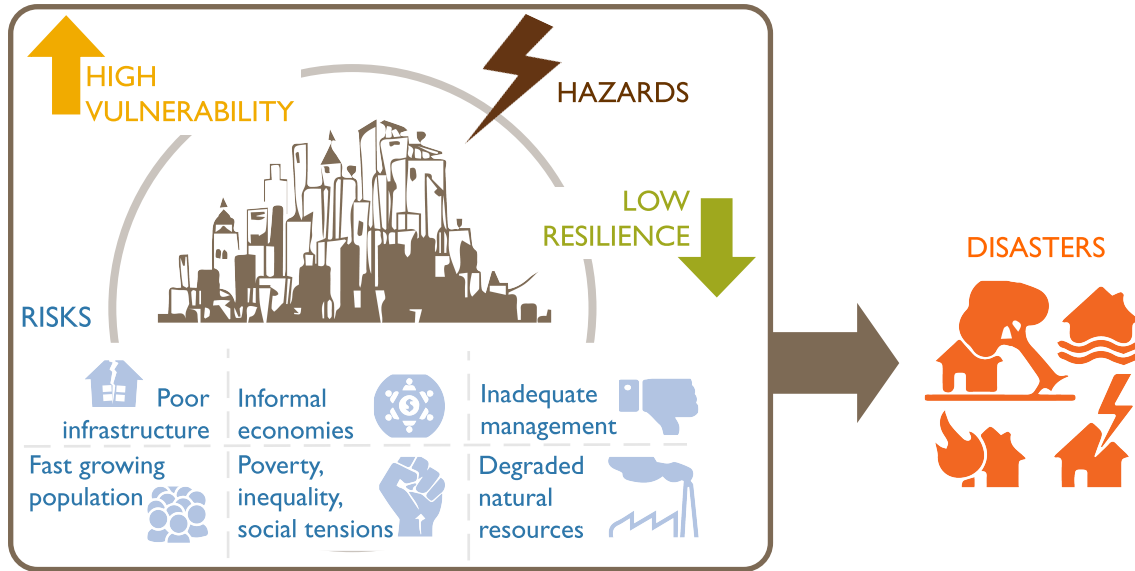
HIGH VULNERABILITY

HAZARDS

LOW RESILIENCE

RISKS

Poor infrastructure

Informal economies

Inadequate management

Fast growing population

Poverty, inequality, social tensions

Degraded natural resources

DISASTERS